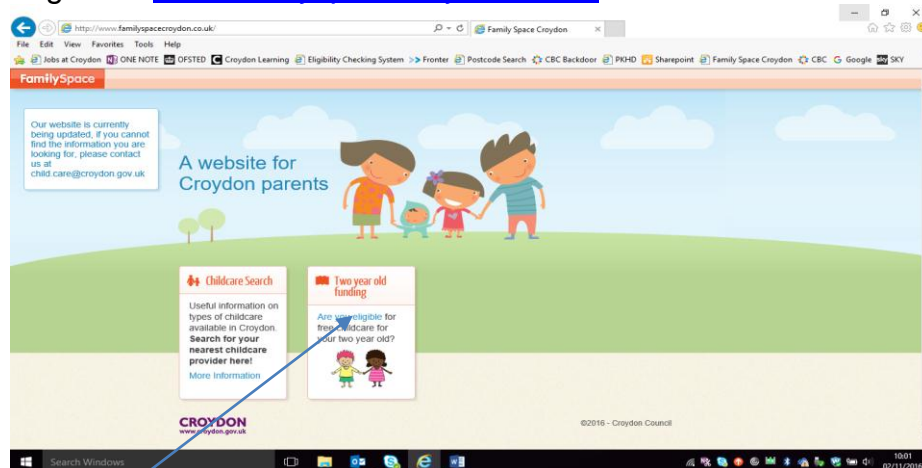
http://www.familyspacecroydon.co.uk/

Family Space Croydon

File Edit View Favorites Tools Help

Jobs at Croydon ONE NOTE OFSTED Croydon Learning Eligibility Checking System Fronter Postcode Search CBC Backdoor PKHD Sharepoint Family Space Croydon CBC Google SKY

FamilySpace

Our website is currently being updated, if you cannot find the information you are looking for, please contact us at child.care@croydon.gov.uk

A website for Croydon parents

Childcare Search

Useful information on types of childcare available in Croydon. **Search for your nearest childcare provider here!**

More Information

Two year old funding

Are you eligible for free childcare for your two year old?

CROYDON
www.croydon.gov.uk

©2016 - Croydon Council

Search Windows

10:01
02/11/2016